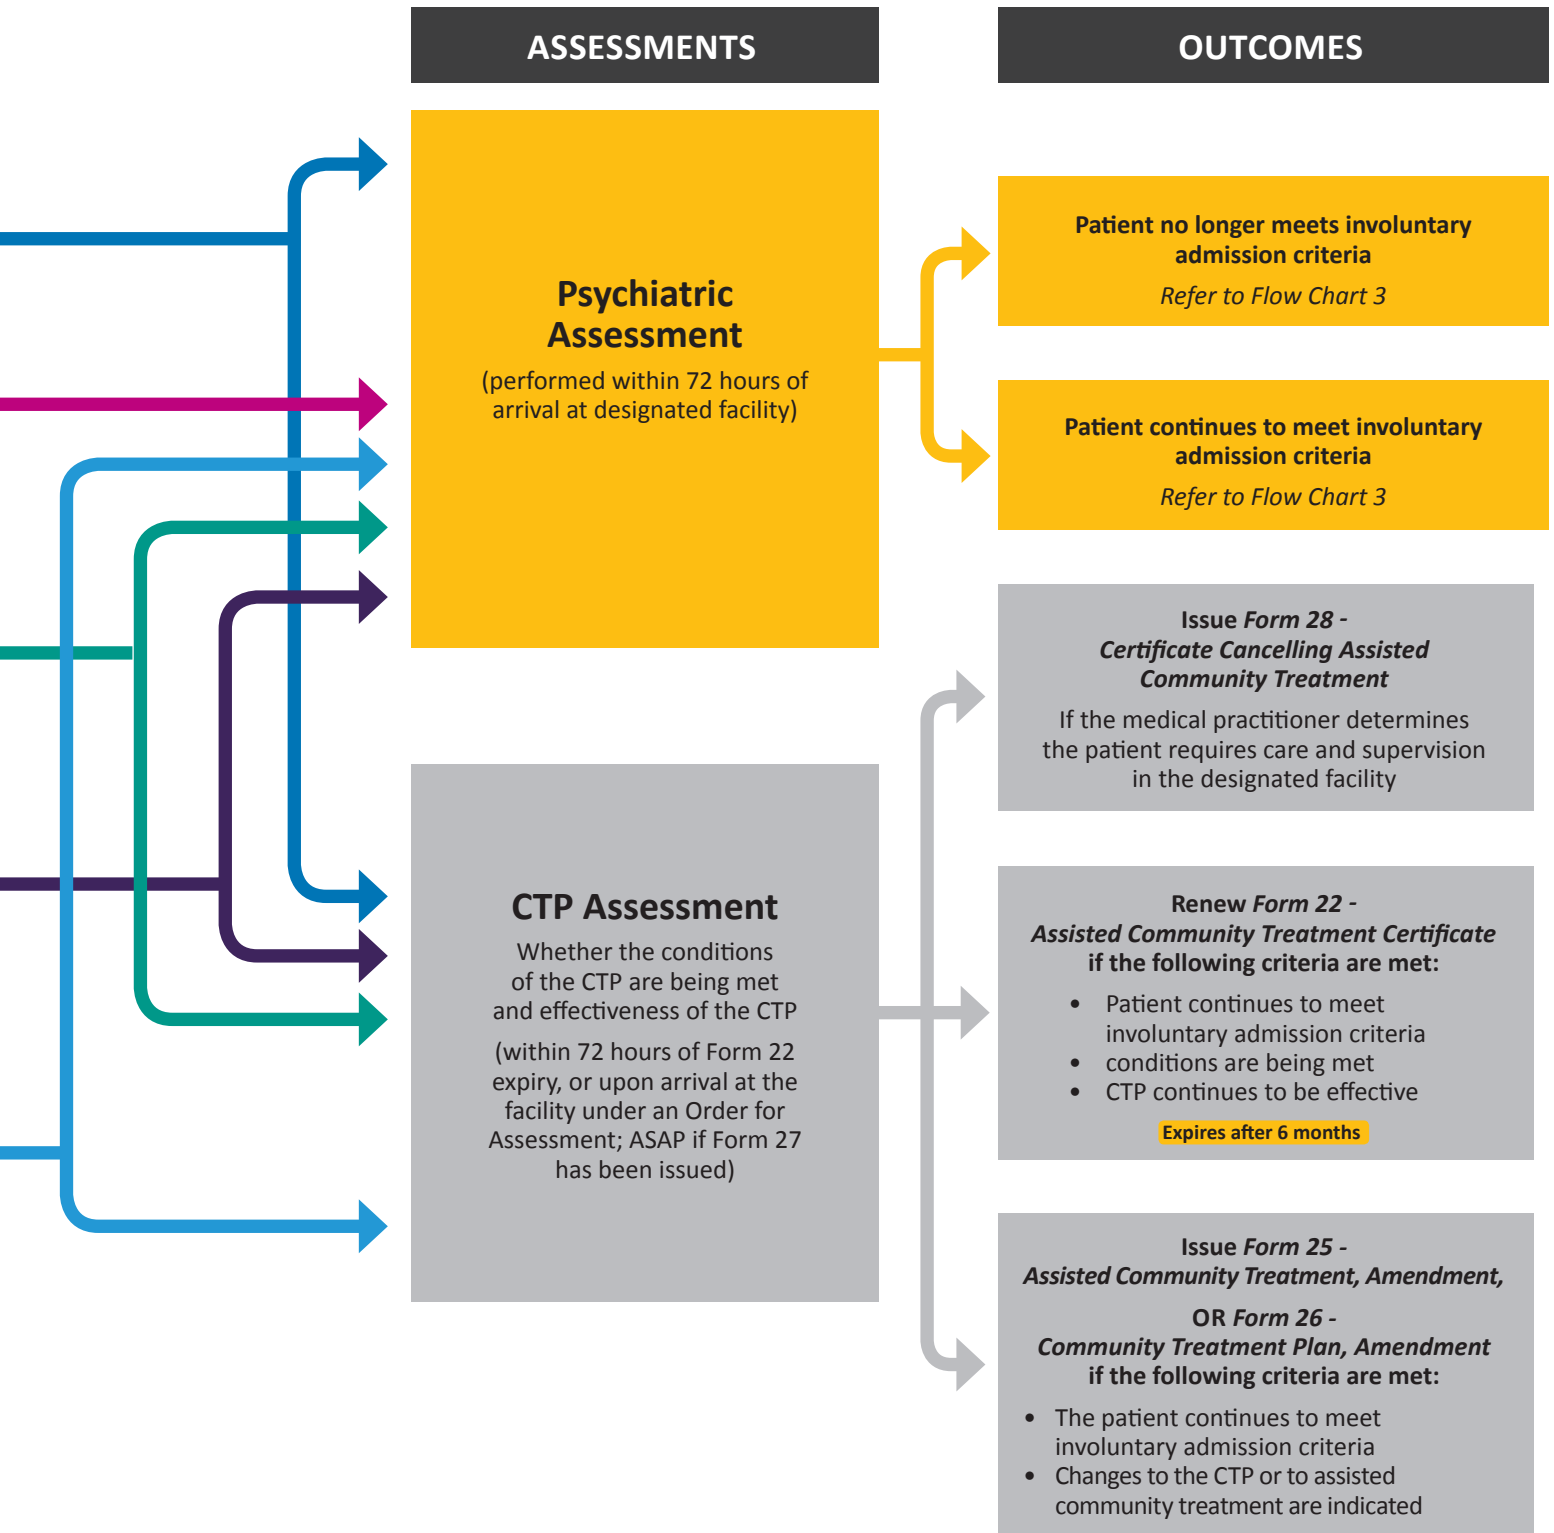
ASSESSMENTS

OUTCOMES

Psychiatric Assessment

(performed within 72 hours of arrival at designated facility)

Patient no longer meets involuntary admission criteria

*Refer to Flow Chart 3*

Patient continues to meet involuntary admission criteria

*Refer to Flow Chart 3*

Issue *Form 28 - Certificate Cancelling Assisted Community Treatment*

If the medical practitioner determines the patient requires care and supervision in the designated facility

CTP Assessment

Whether the conditions of the CTP are being met and effectiveness of the CTP

(within 72 hours of Form 22 expiry, or upon arrival at the facility under an Order for Assessment; ASAP if Form 27 has been issued)

Renew *Form 22 - Assisted Community Treatment Certificate* if the following criteria are met:

- Patient continues to meet involuntary admission criteria
- conditions are being met
- CTP continues to be effective

Expires after 6 months

Issue *Form 25 - Assisted Community Treatment, Amendment,*

OR *Form 26 - Community Treatment Plan, Amendment* if the following criteria are met:

- The patient continues to meet involuntary admission criteria
- Changes to the CTP or to assisted community treatment are indicated